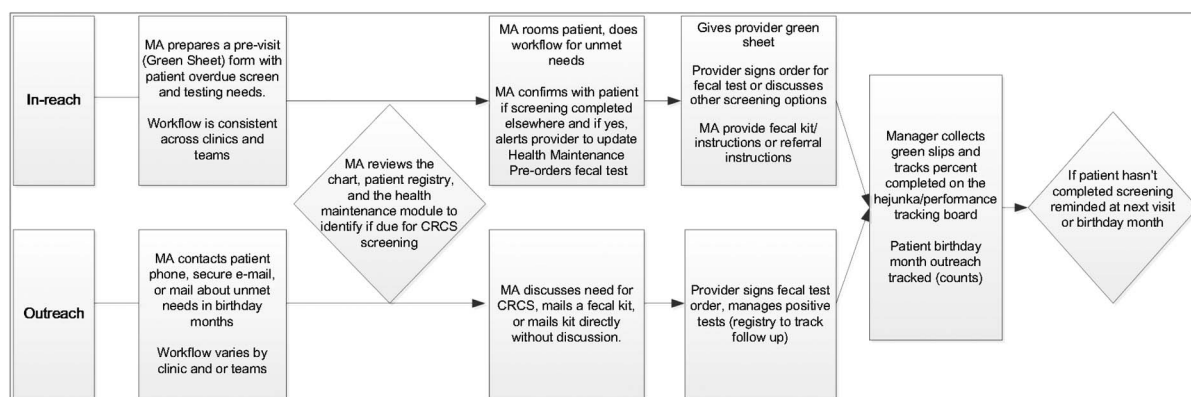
In-reach

MA prepares a pre-visit (Green Sheet) form with patient overdue screen and testing needs.

Workflow is consistent across clinics and teams

MA rooms patient, does workflow for unmet needs

MA confirms with patient if screening completed elsewhere and if yes, alerts provider to update Health Maintenance Pre-orders fecal test

Gives provider green sheet

Provider signs order for fecal test or discusses other screening options

MA provide fecal kit/ instructions or referral instructions

MA reviews the chart, patient registry, and the health maintenance module to identify if due for CRCS screening

Manager collects green slips and tracks percent completed on the hejunka/performance tracking board

Patient birthday month outreach tracked (counts)

If patient hasn't completed screening reminded at next visit or birthday month

Outreach

MA contacts patient phone, secure e-mail, or mail about unmet needs in birthday months

Workflow varies by clinic and or teams

MA discusses need for CRCS, mails a fecal kit, or mails kit directly without discussion.

Provider signs fecal test order, manages positive tests (registry to track follow up)